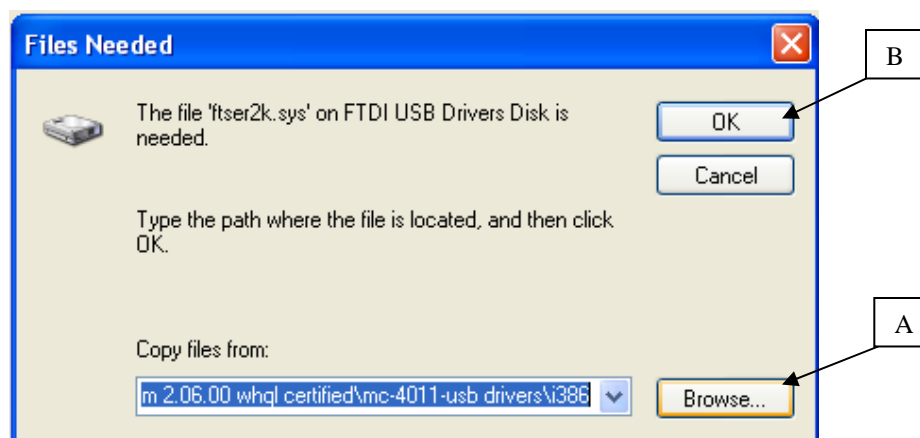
Files Needed

The file 'ftser2k.sys' on FTDI USB Drivers Disk is needed.

OK

Cancel

Type the path where the file is located, and then click OK.

Copy files from:

m 2.06.00 whql certified\mc-4011-usb drivers\i386

Browse...

B

A